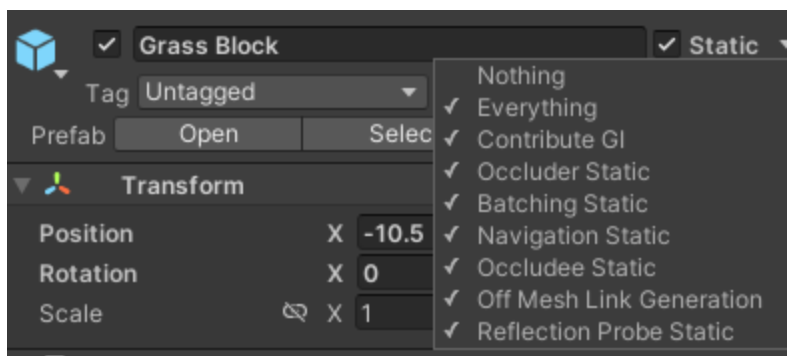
Grass Block
Static
Tag Untagged
Prefab Open Selec
Transform
Position X -10.5
Rotation X 0
Scale X 1

Nothing
✓ Everything
✓ Contribute GI
✓ Occluder Static
✓ Batching Static
✓ Navigation Static
✓ Occludee Static
✓ Off Mesh Link Generation
✓ Reflection Probe Static